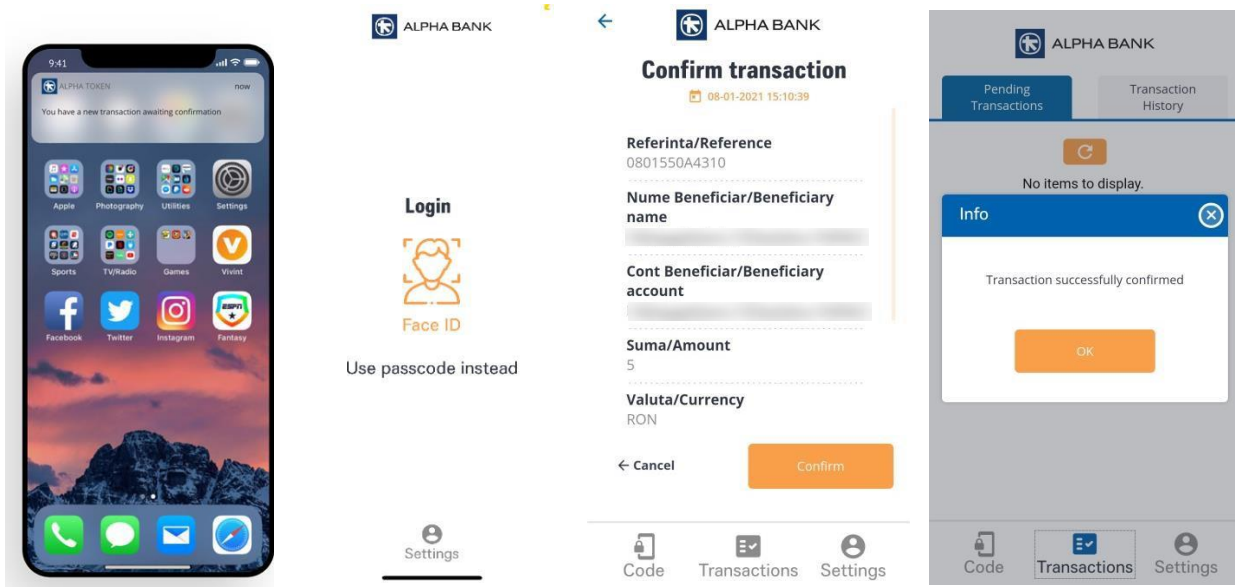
9:41

ALPHA TOKEN now
You have a new transaction awaiting confirmation

Apple Photography Utilities Settings
Sports TV/Radio Games Vivint
Facebook Twitter Instagram Fantasy

ALPHA BANK

Login

Face ID

Use passcode instead

Settings

ALPHA BANK

Confirm transaction

08-01-2021 15:10:39

Referinta/Reference
0801550A4310

Nume Beneficiar/Beneficiary name
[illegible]

Cont Beneficiar/Beneficiary account
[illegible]

Suma/Amount
5

Valuta/Currency
RON

← Cancel

Confirm

Code Transactions Settings

ALPHA BANK

Pending Transactions

Transaction History

No items to display.

Info

Transaction successfully confirmed

OK

Code Transactions Settings